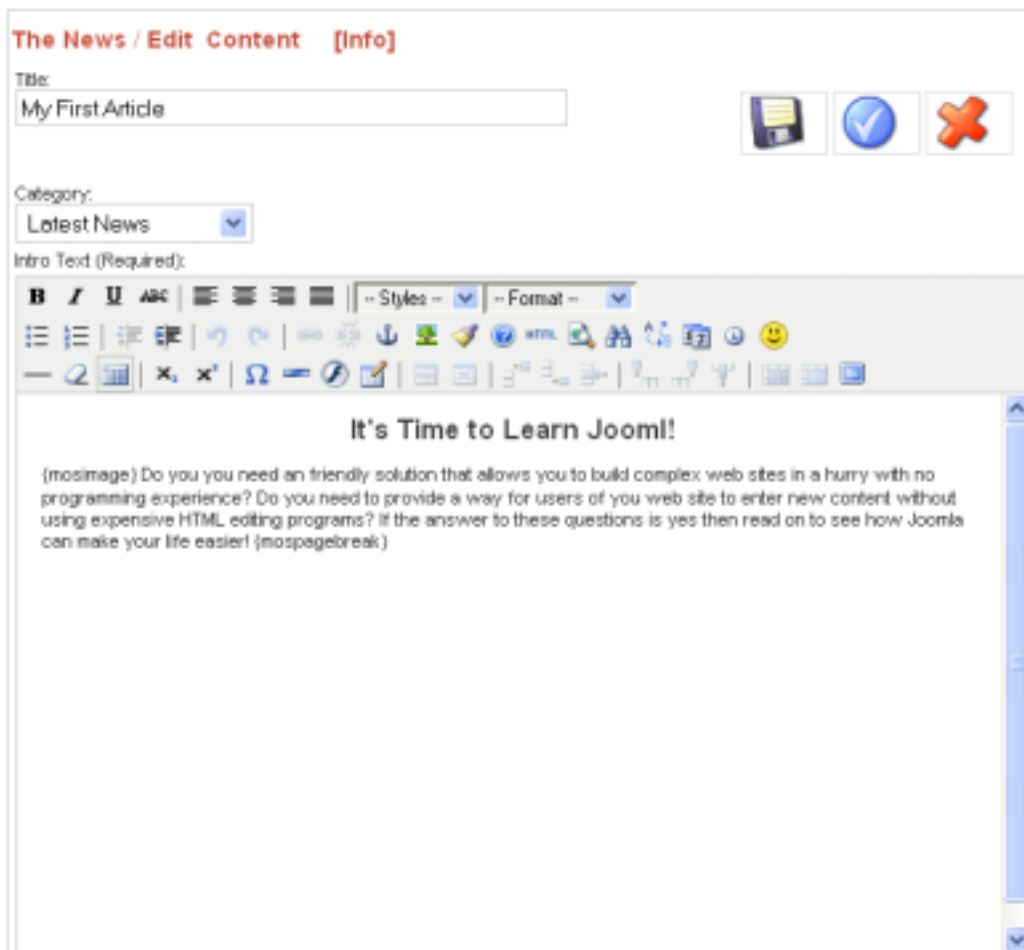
The News / Edit Content [Info]

Title:

My First Article

Category:

Latest News

Intro Text (Required):

B I U ABC -- Styles -- -- Format --

HTML

$\times_2$ $\times^2$ Ω

It's Time to Learn Jooml!

{mosimage} Do you you need an friendly solution that allows you to build complex web sites in a hurry with no programming experience? Do you need to provide a way for users of you web site to enter new content without using expensive HTML editing programs? If the answer to these questions is yes then read on to see how Joomla can make your life easier! {mospagebreak}